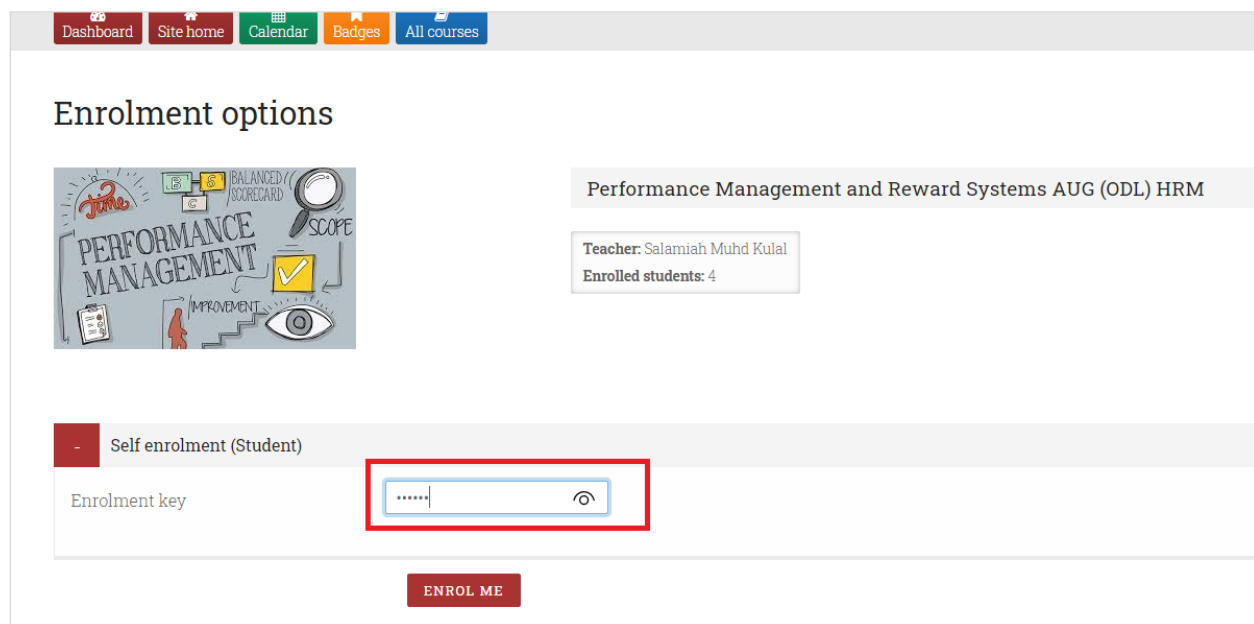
Dashboard Site home Calendar Badges All courses

Enrolment options

Time
B S C
BALANCED SCORECARD
SCOPE
PERFORMANCE MANAGEMENT
IMPROVEMENT

Performance Management and Reward Systems AUG (ODL) HRM

Teacher: Salamiah Muhd Kulal
Enrolled students: 4

- Self enrolment (Student)

Enrolment key ••••••

ENROL ME